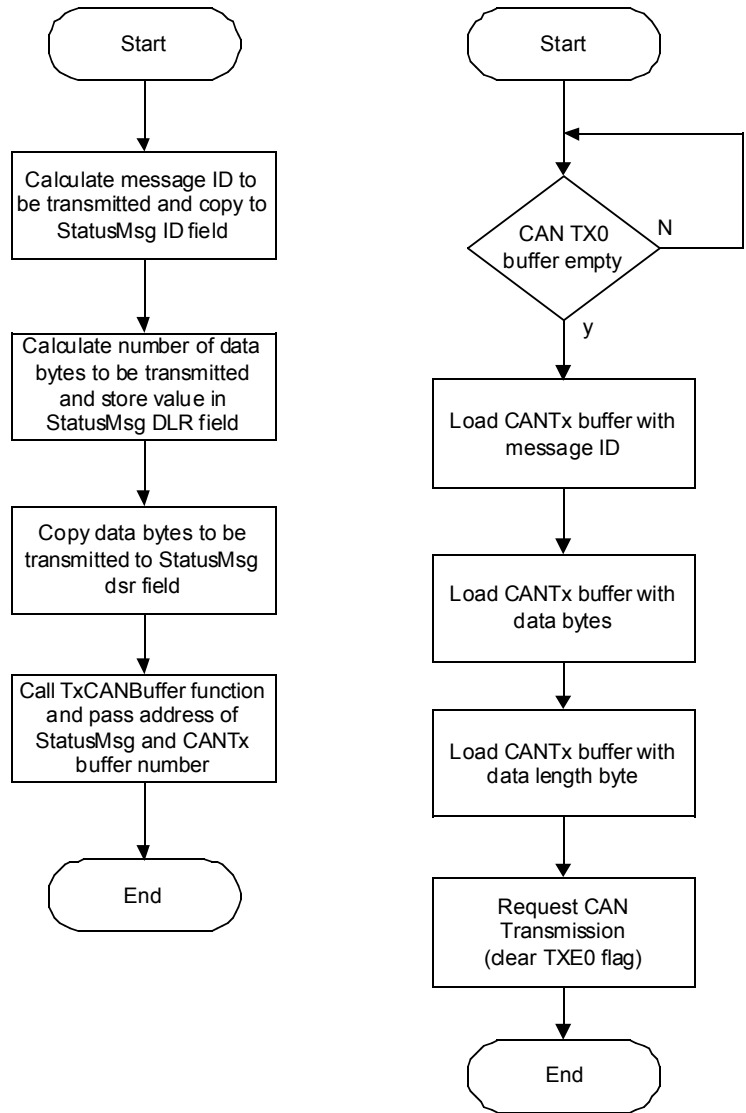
Start

Calculate message ID to be transmitted and copy to StatusMsg ID field

Calculate number of data bytes to be transmitted and store value in StatusMsg DLR field

Copy data bytes to be transmitted to StatusMsg dsr field

Call TxCANBuffer function and pass address of StatusMsg and CANTx buffer number

End

Start

CAN TX0 buffer empty

N

y

Load CANTx buffer with message ID

Load CANTx buffer with data bytes

Load CANTx buffer with data length byte

Request CAN Transmission (dear TXE0 flag)

End